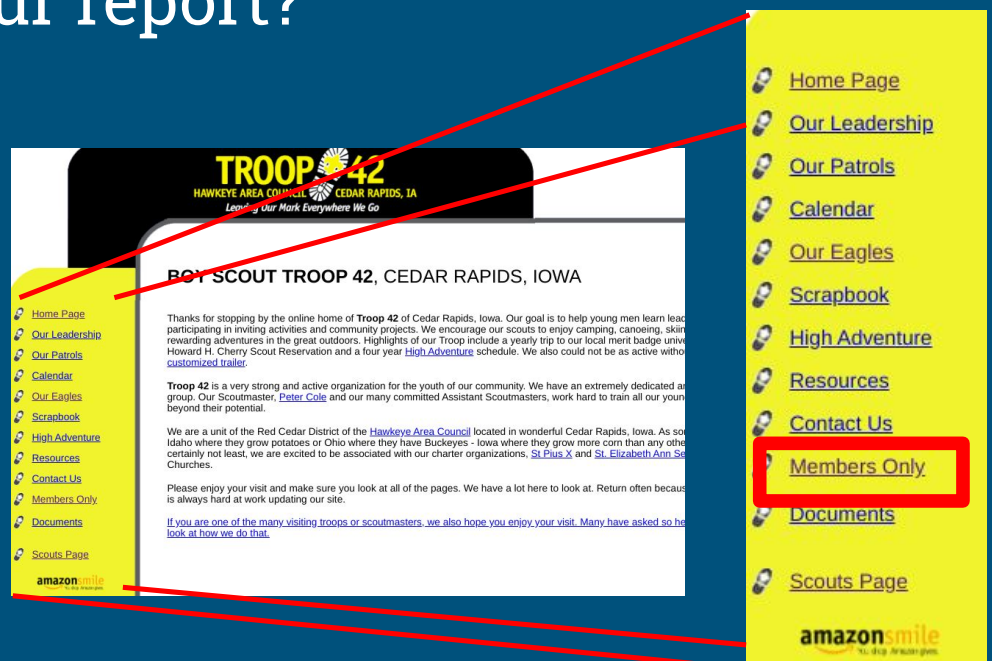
ur report?

TROOP 42
HAWKEYE AREA COUNCIL CEDAR RAPIDS, IA
Leaving Our Mark Everywhere We Go

Home Page
Our Leadership
Our Patrols
Calendar
Our Eagles
Scrapbook
High Adventure
Resources
Contact Us
Members Only
Documents
Scouts Page
amazonsmile

BOY SCOUT TROOP 42, CEDAR RAPIDS, IOWA

Thanks for stopping by the online home of Troop 42 of Cedar Rapids, Iowa. Our goal is to help young men learn lead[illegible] participating in inviting activities and community projects. We encourage our scouts to enjoy camping, canoeing, skii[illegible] rewarding adventures in the great outdoors. Highlights of our Troop include a yearly trip to our local merit badge unive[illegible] Howard H. Cherry Scout Reservation and a four year High Adventure schedule. We also could not be as active witho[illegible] customized trailer.

Troop 42 is a very strong and active organization for the youth of our community. We have an extremely dedicated a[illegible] group. Our Scoutmaster, Peter Cole and our many committed Assistant Scoutmasters, work hard to train all our youn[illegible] beyond their potential.

We are a unit of the Red Cedar District of the Hawkeye Area Council located in wonderful Cedar Rapids, Iowa. As so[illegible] Idaho where they grow potatoes or Ohio where they have Buckeyes - Iowa where they grow more corn than any othe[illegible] certainly not least, we are excited to be associated with our charter organizations, St Pius X and St. Elizabeth Ann Se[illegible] Churches.

Please enjoy your visit and make sure you look at all of the pages. We have a lot here to look at. Return often becaus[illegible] is always hard at work updating our site.

If you are one of the many visiting troops or scoutmasters, we also hope you enjoy your visit. Many have asked so he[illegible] look at how we do that.

Home Page
Our Leadership
Our Patrols
Calendar
Our Eagles
Scrapbook
High Adventure
Resources
Contact Us
Members Only
Documents
Scouts Page
amazonsmile
You shop. Amazon gives.